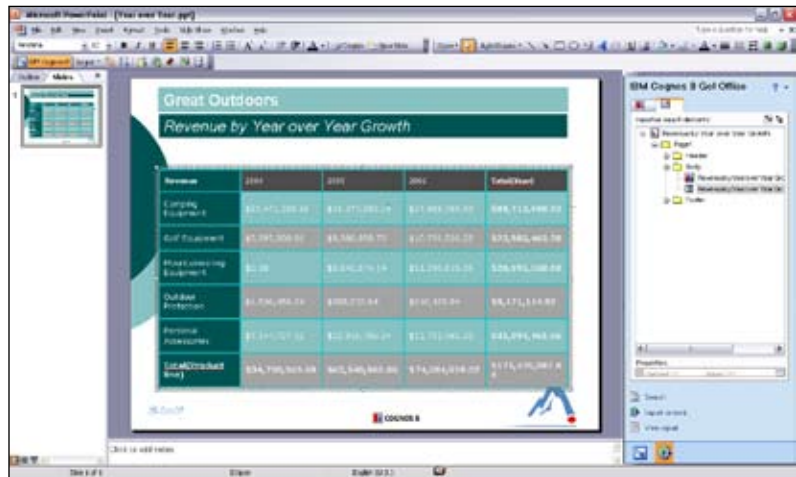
Microsoft PowerPoint - [Year over Year.ppt]

Outline Slides

Great Outdoors

Revenue by Year over Year Growth

| Revenue | 2004 | 2005 | 2006 | Total(Year) |
|---|---|---|---|---|
| Camping Equipment | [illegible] | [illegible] | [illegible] | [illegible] |
| Golf Equipment | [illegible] | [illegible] | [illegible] | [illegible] |
| Mountaineering Equipment | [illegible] | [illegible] | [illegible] | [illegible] |
| Outdoor Protection | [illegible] | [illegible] | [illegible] | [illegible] |
| Personal Accessories | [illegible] | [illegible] | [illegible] | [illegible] |
| Total(Product line) | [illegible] | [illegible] | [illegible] | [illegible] |

COGNOS 8

Click to add notes

IBM Cognos 8 Go! Office

Header
Body
Footer

Properties

Slide 1 of 1